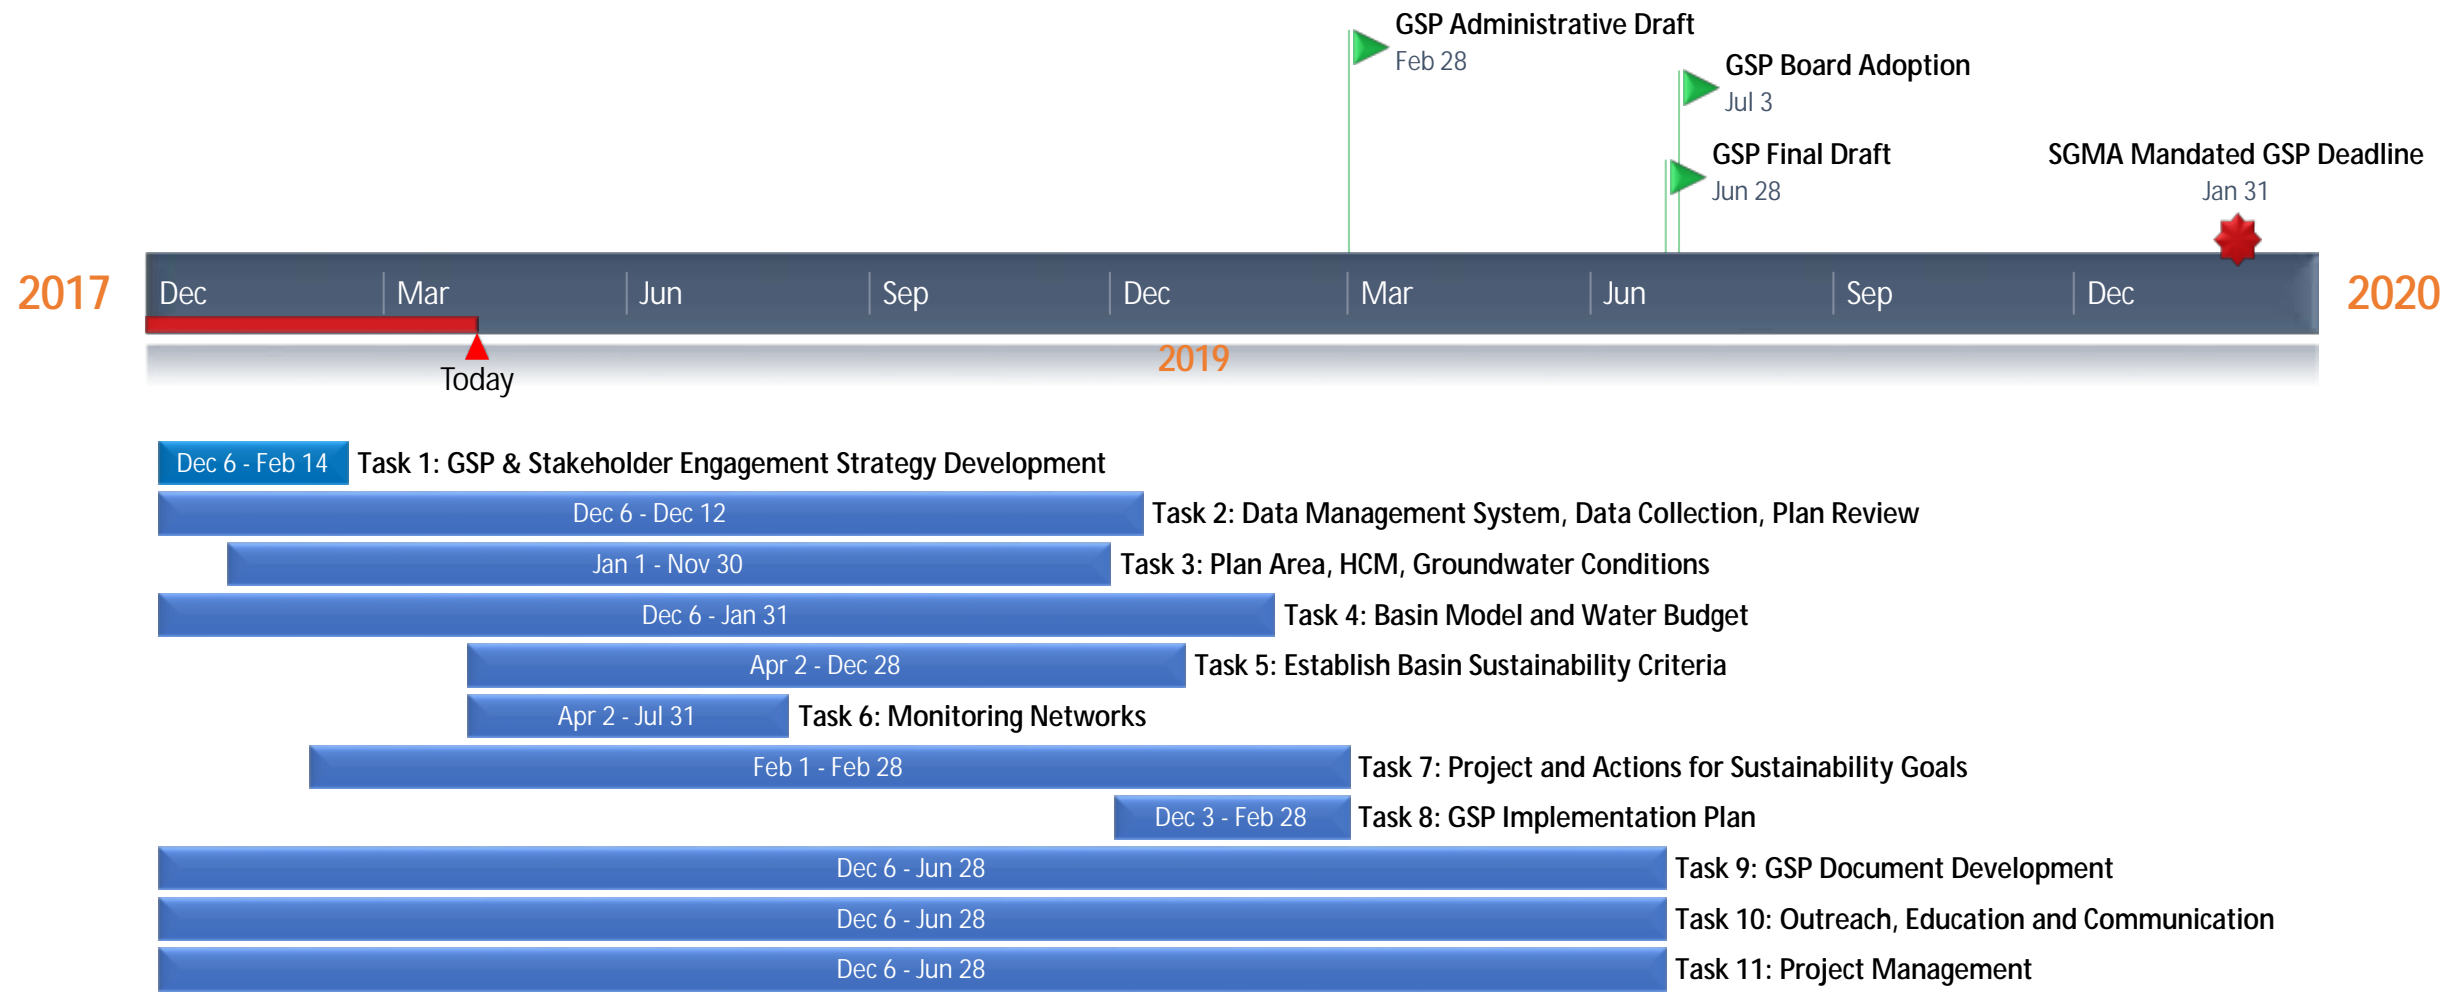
GSP Administrative Draft
Feb 28

GSP Board Adoption
Jul 3

GSP Final Draft
Jun 28

SGMA Mandated GSP Deadline
Jan 31

2017

Dec | Mar | Jun | Sep | Dec | Mar | Jun | Sep | Dec

2020

Today

2019

Dec 6 - Feb 14 Task 1: GSP & Stakeholder Engagement Strategy Development

Dec 6 - Dec 12 Task 2: Data Management System, Data Collection, Plan Review

Jan 1 - Nov 30 Task 3: Plan Area, HCM, Groundwater Conditions

Dec 6 - Jan 31 Task 4: Basin Model and Water Budget

Apr 2 - Dec 28 Task 5: Establish Basin Sustainability Criteria

Apr 2 - Jul 31 Task 6: Monitoring Networks

Feb 1 - Feb 28 Task 7: Project and Actions for Sustainability Goals

Dec 3 - Feb 28 Task 8: GSP Implementation Plan

Dec 6 - Jun 28 Task 9: GSP Document Development

Dec 6 - Jun 28 Task 10: Outreach, Education and Communication

Dec 6 - Jun 28 Task 11: Project Management